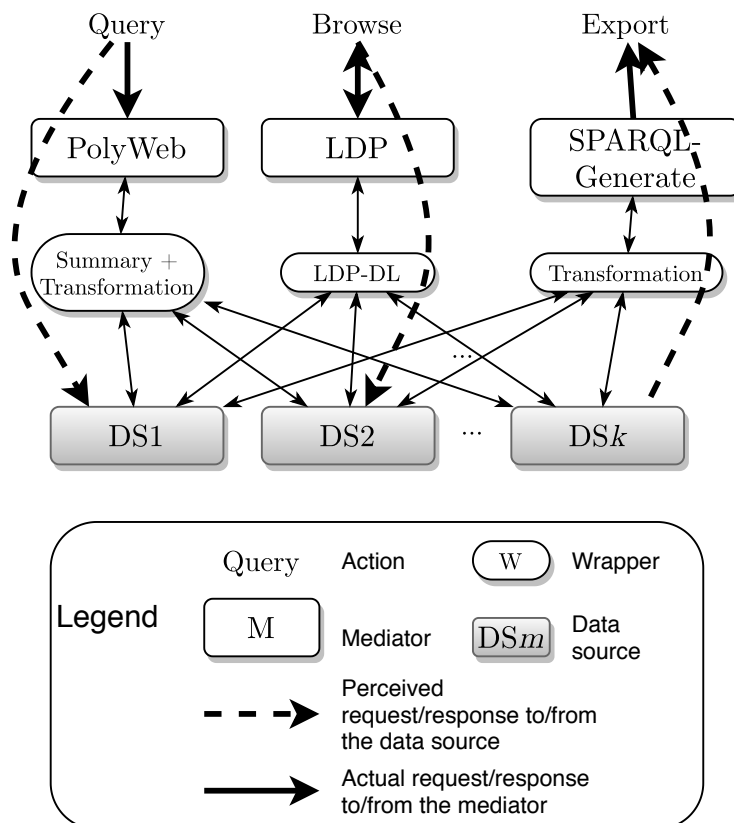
Query

Browse

Export

PolyWeb

LDP

SPARQL-Generate

Summary + Transformation

LDP-DL

Transformation

...

DS1

DS2

...

DS$k$

Legend

Query

Action

W

Wrapper

M

Mediator

DS$m$

Data source

Perceived request/response to/from the data source

Actual request/response to/from the mediator